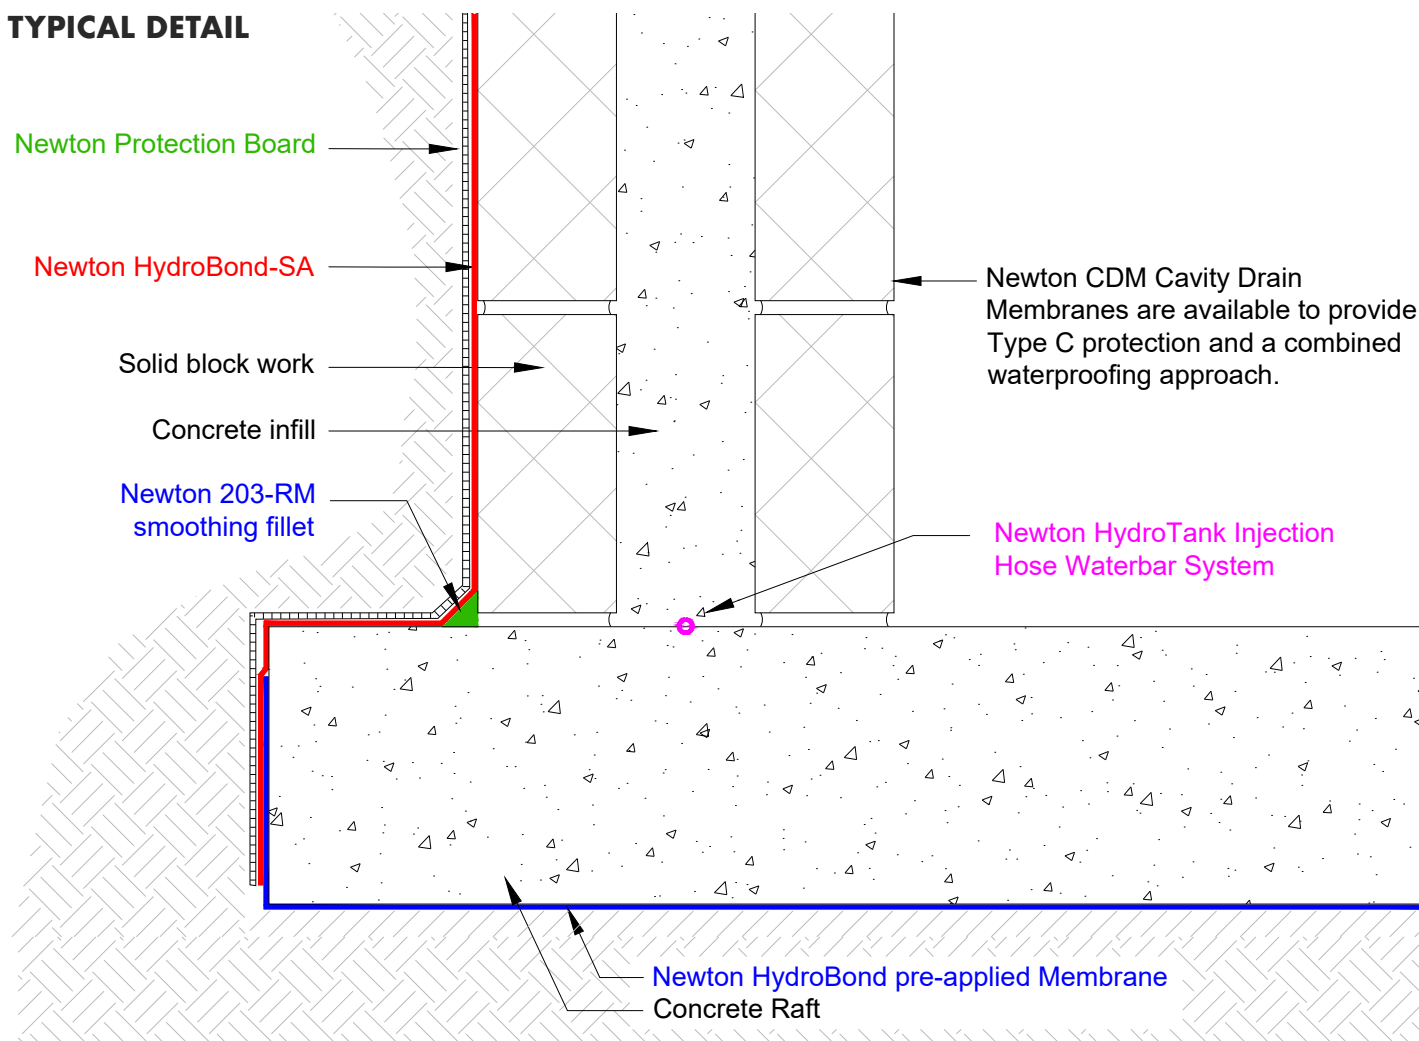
TYPICAL DETAIL

Newton Protection Board

Newton HydroBond-SA

Solid block work

Concrete infill

Newton 203-RM smoothing fillet

Newton CDM Cavity Drain Membranes are available to provide Type C protection and a combined waterproofing approach.

Newton HydroTank Injection Hose Waterbar System

Newton HydroBond pre-applied Membrane
Concrete Raft